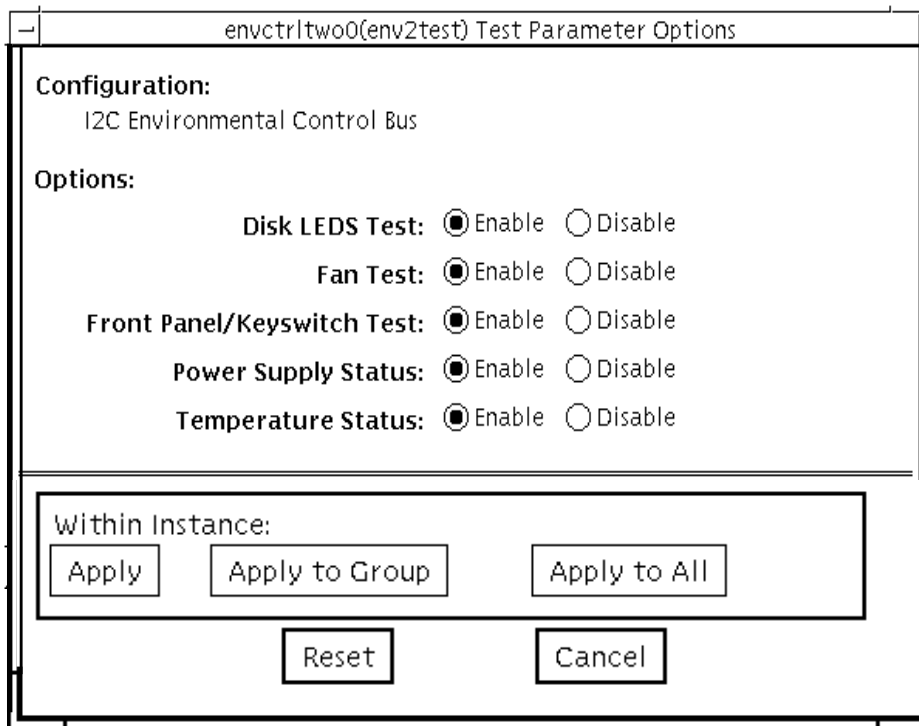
envctrltwo0(env2test) Test Parameter Options

Configuration:
I2C Environmental Control Bus

Options:

Disk LEDS Test: Enable Disable

Fan Test: Enable Disable

Front Panel/Keyswitch Test: Enable Disable

Power Supply Status: Enable Disable

Temperature Status: Enable Disable

Within Instance:

Apply

Apply to Group

Apply to All

Reset

Cancel